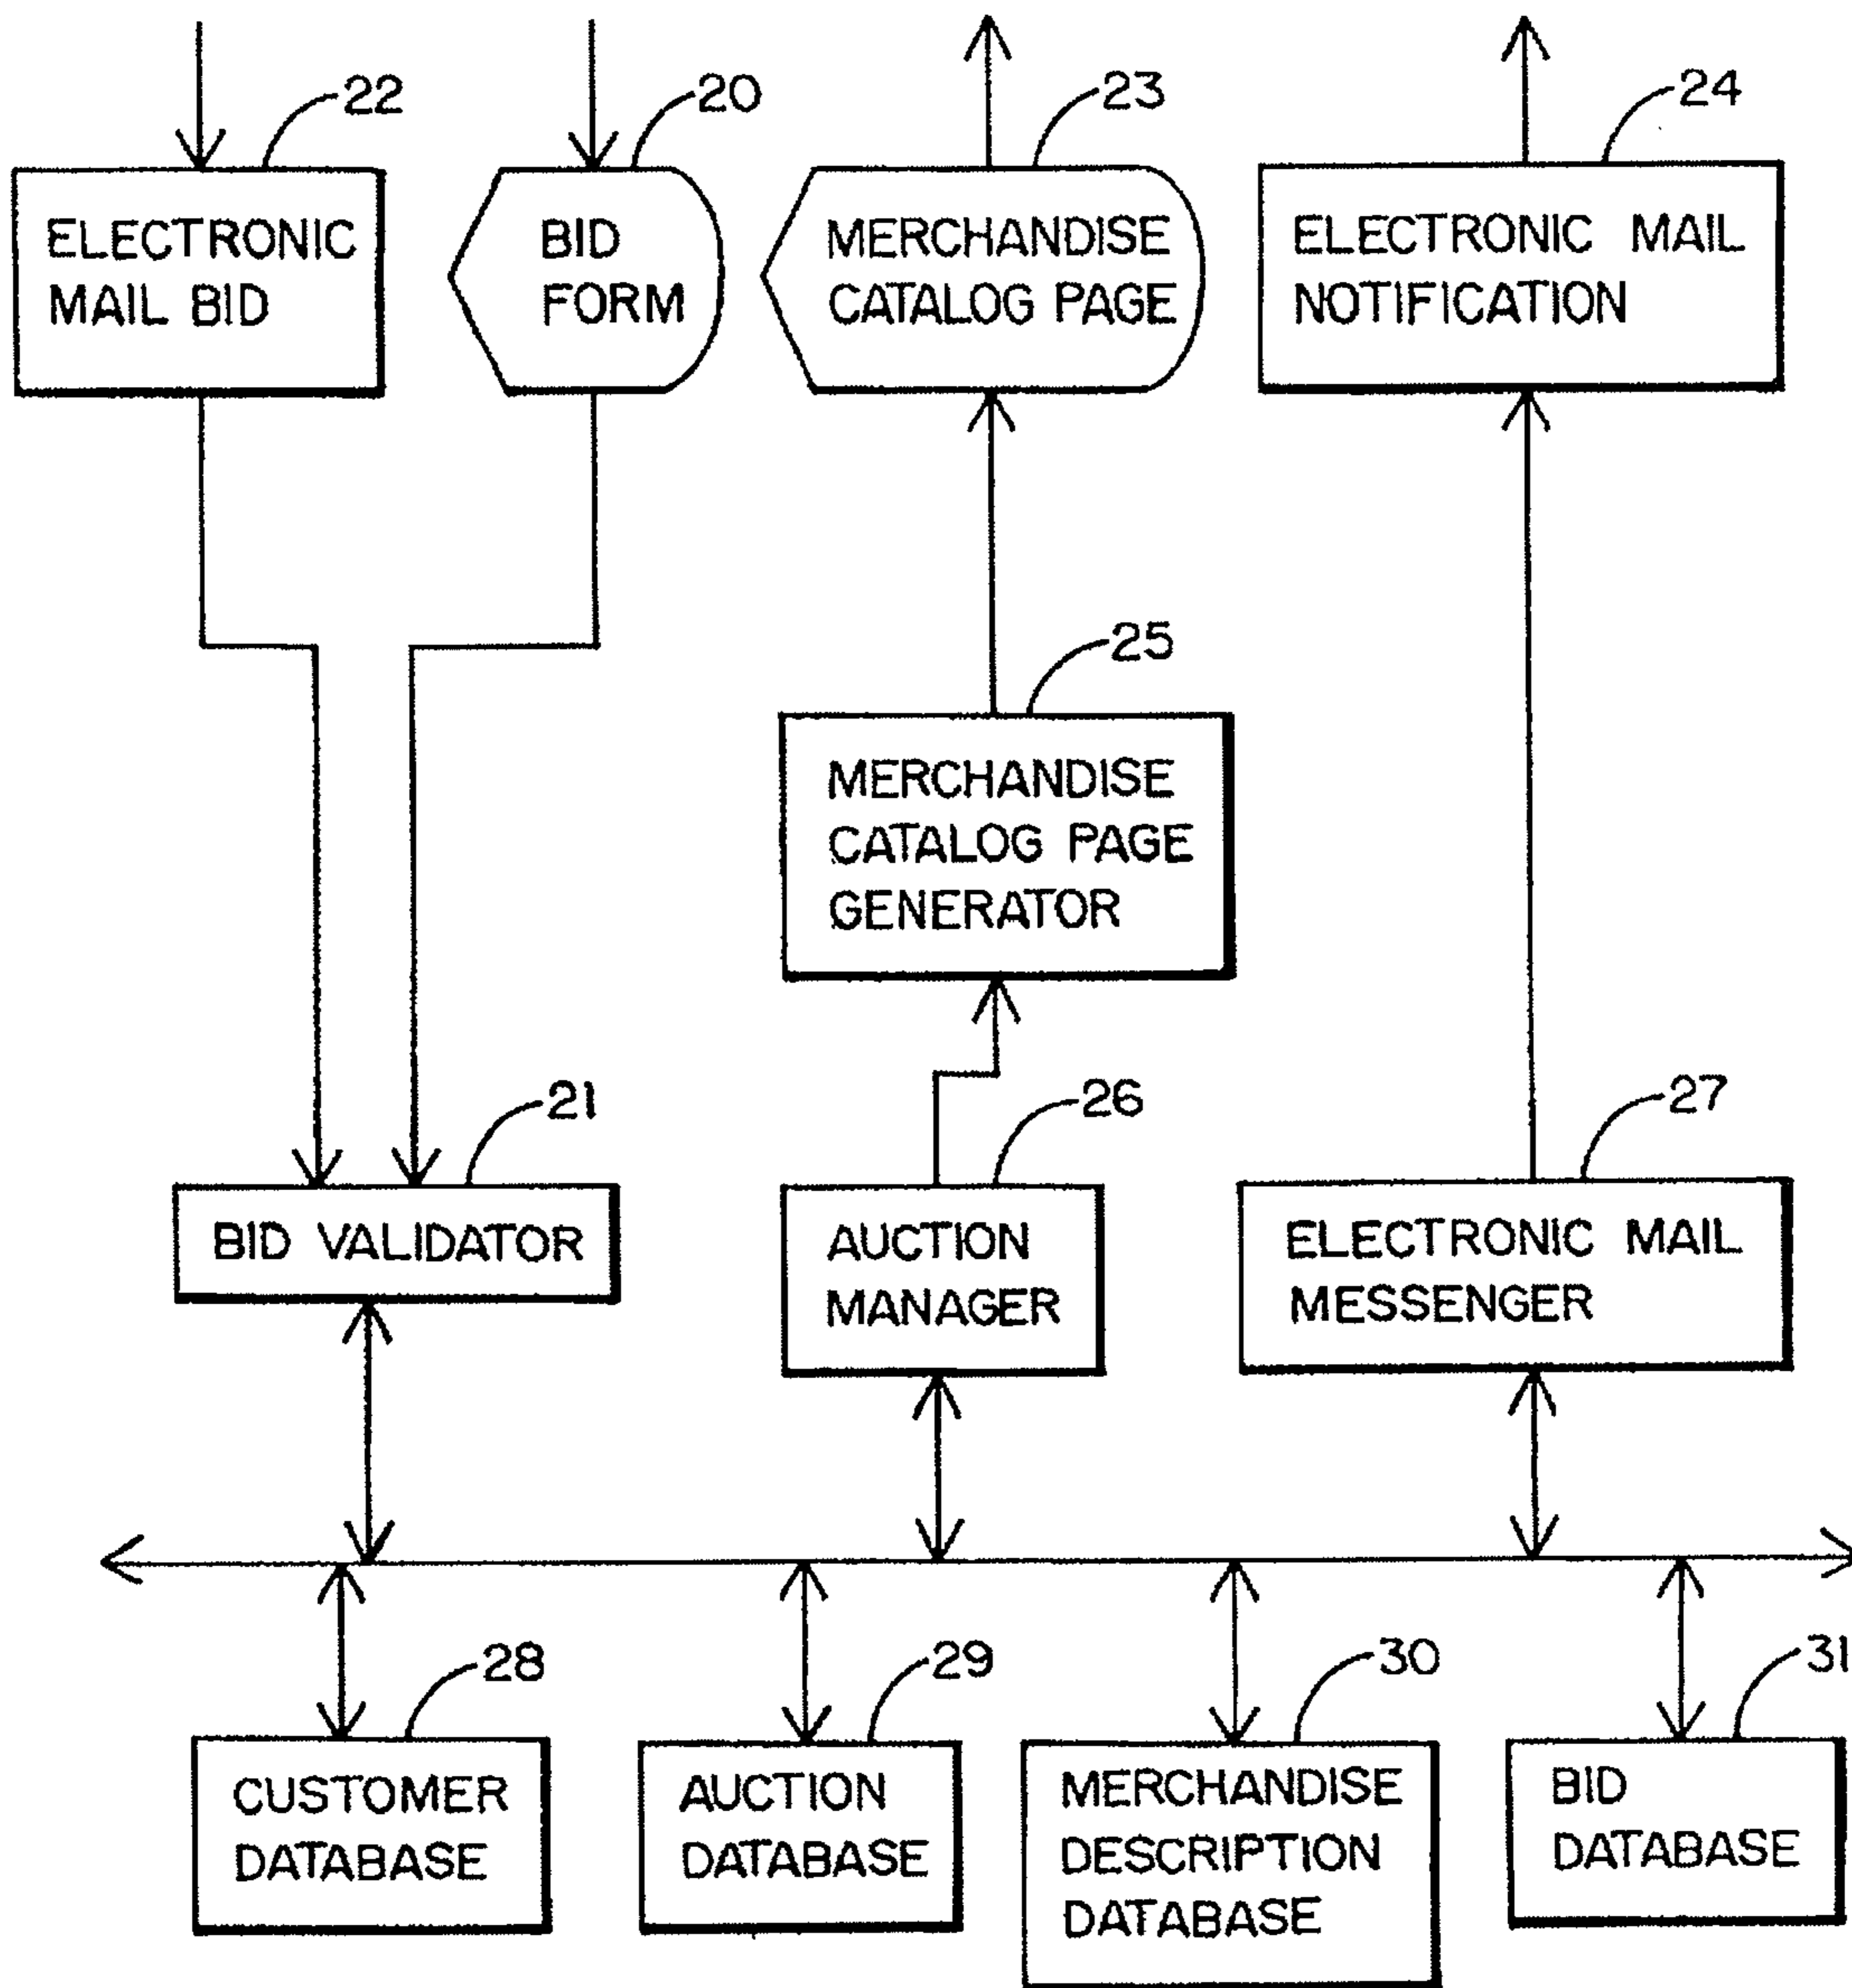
22
ELECTRONIC MAIL BID

20
BID FORM

23
MERCHANDISE CATALOG PAGE

24
ELECTRONIC MAIL NOTIFICATION

25
MERCHANDISE CATALOG PAGE GENERATOR

21
BID VALIDATOR

26
AUCTION MANAGER

27
ELECTRONIC MAIL MESSENGER

28
CUSTOMER DATABASE

29
AUCTION DATABASE

30
MERCHANDISE DESCRIPTION DATABASE

31
BID DATABASE